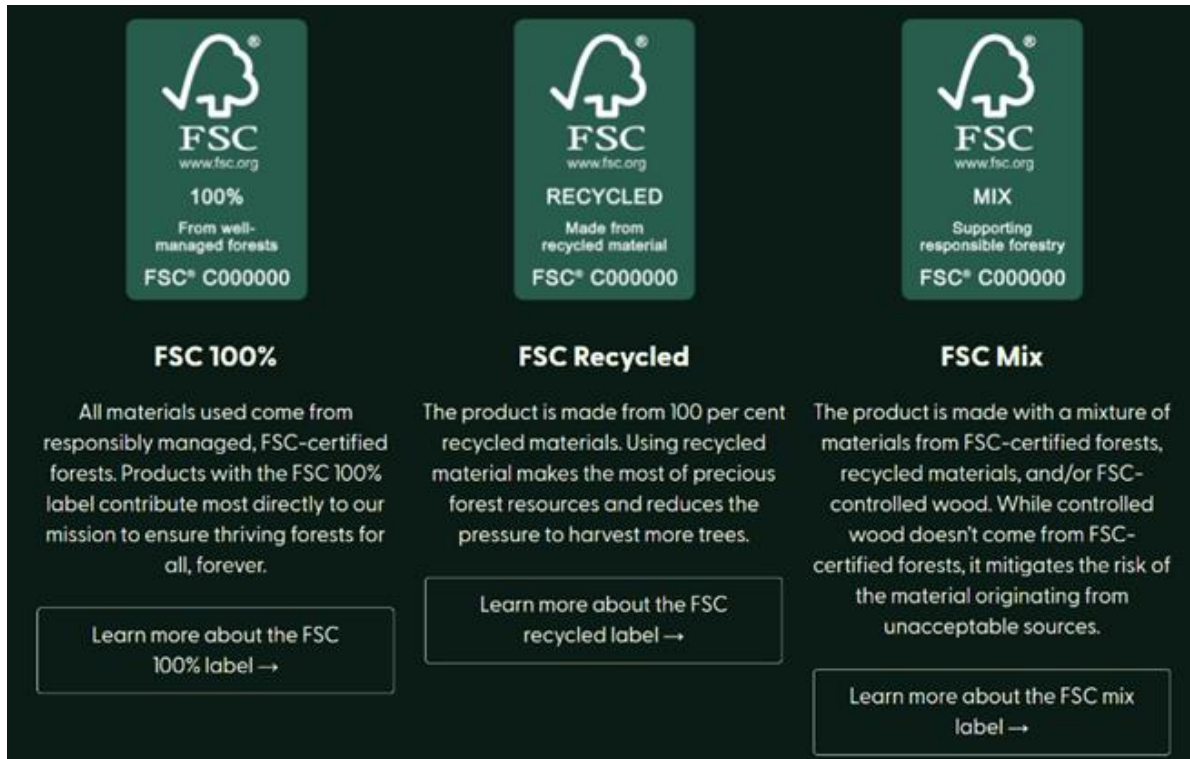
®
FSC
www.fsc.org
100%
From well-managed forests
FSC® C000000

FSC 100%

All materials used come from responsibly managed, FSC-certified forests. Products with the FSC 100% label contribute most directly to our mission to ensure thriving forests for all, forever.

Learn more about the FSC 100% label →

®
FSC
www.fsc.org
RECYCLED
Made from recycled material
FSC® C000000

FSC Recycled

The product is made from 100 per cent recycled materials. Using recycled material makes the most of precious forest resources and reduces the pressure to harvest more trees.

Learn more about the FSC recycled label →

®
FSC
www.fsc.org
MIX
Supporting responsible forestry
FSC® C000000

FSC Mix

The product is made with a mixture of materials from FSC-certified forests, recycled materials, and/or FSC-controlled wood. While controlled wood doesn't come from FSC-certified forests, it mitigates the risk of the material originating from unacceptable sources.

Learn more about the FSC mix label →